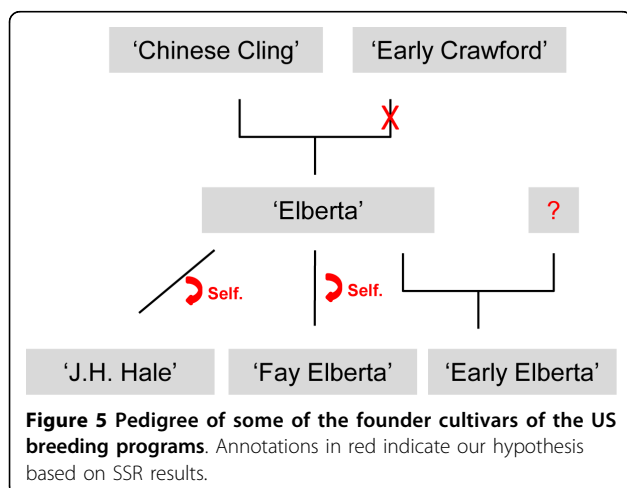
'Chinese Cling'

'Early Crawford'

'Elberta'

?

Self.

Self.

'J.H. Hale'

'Fay Elberta'

'Early Elberta'

**Figure 5 Pedigree of some of the founder cultivars of the US breeding programs**. Annotations in red indicate our hypothesis based on SSR results.